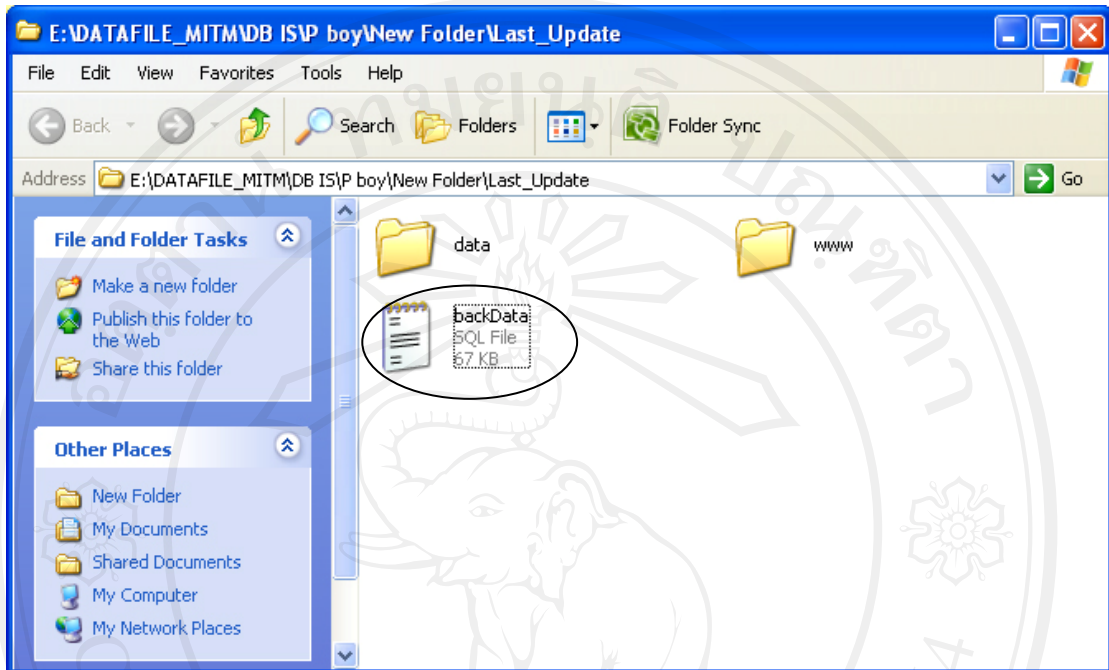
E:\DATAFILE_MITM\DB IS\P boy\New Folder\Last_Update

File Edit View Favorites Tools Help

Back Search Folders Folder Sync

Address E:\DATAFILE_MITM\DB IS\P boy\New Folder\Last_Update Go

File and Folder Tasks

Make a new folder
Publish this folder to the Web
Share this folder

Other Places

New Folder
My Documents
Shared Documents
My Computer
My Network Places

data

www

backData
SQL File
67 KB